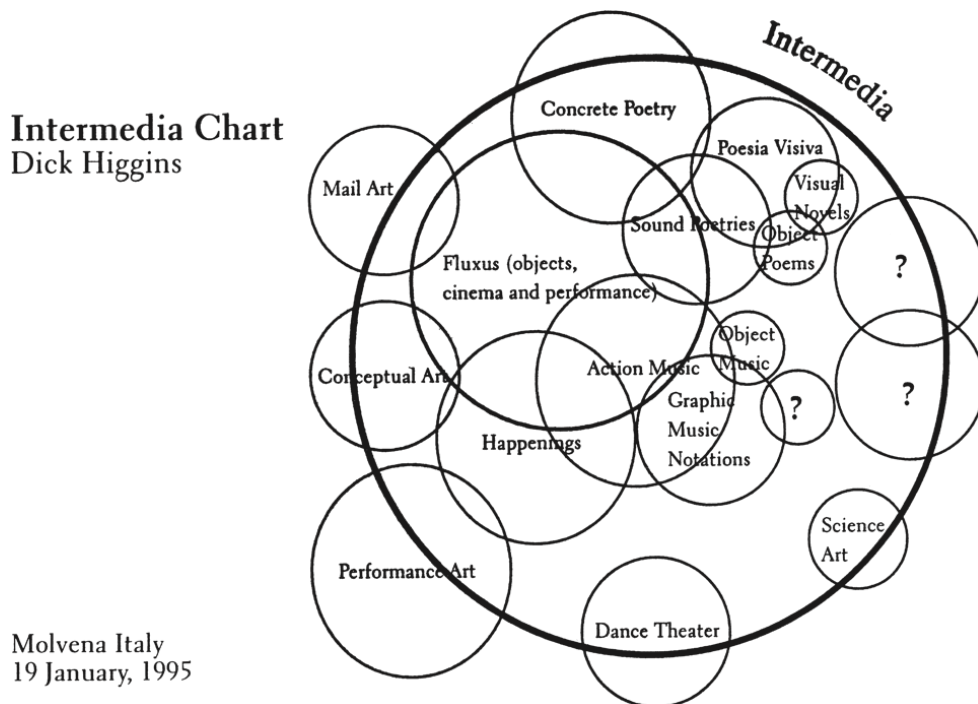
Intermedia Chart
Dick Higgins

Intermedia

Concrete Poetry

Poesia Visiva

Mail Art

Visual Novels

Sound Poetries

Object Poems

Fluxus (objects, cinema and performance)

?

Object Music

Conceptual Art

Action Music

?

?

Graphic Music Notations

Happenings

Science Art

Performance Art

Dance Theater

Molvena Italy
19 January, 1995